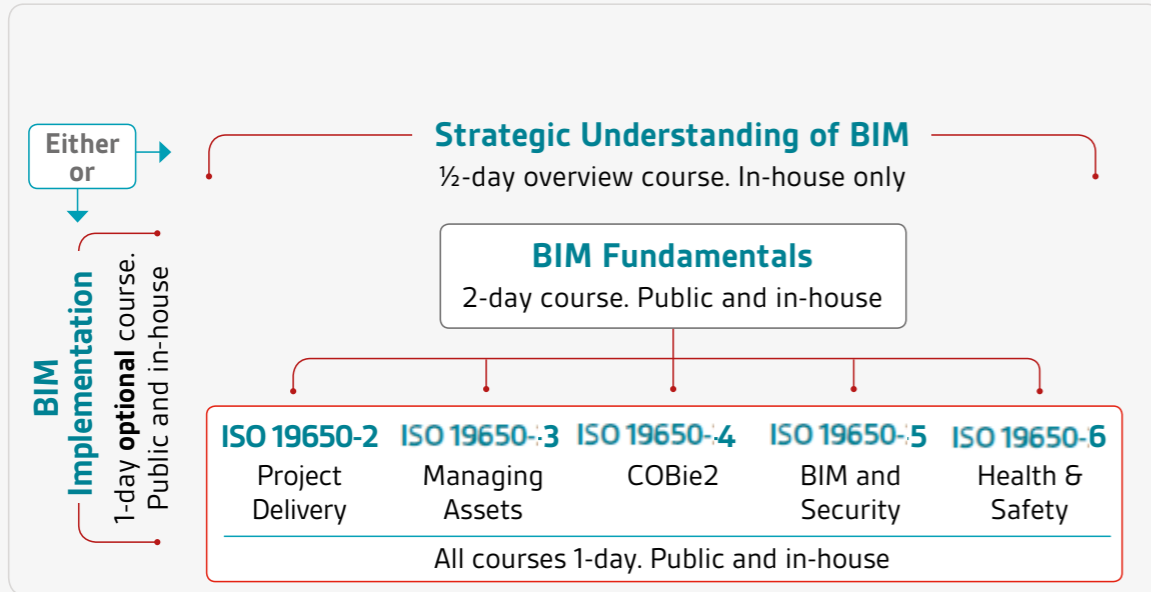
Either or

Strategic Understanding of BIM
½-day overview course. In-house only

BIM Implementation
1-day **optional** course. Public and in-house

BIM Fundamentals
2-day course. Public and in-house

| ISO 19650-2 | ISO 19650-3 | ISO 19650-4 | ISO 19650-5 | ISO 19650-6 |
|---|---|---|---|---|
| Project Delivery | Managing Assets | COBie2 | BIM and Security | Health & Safety |

All courses 1-day. Public and in-house